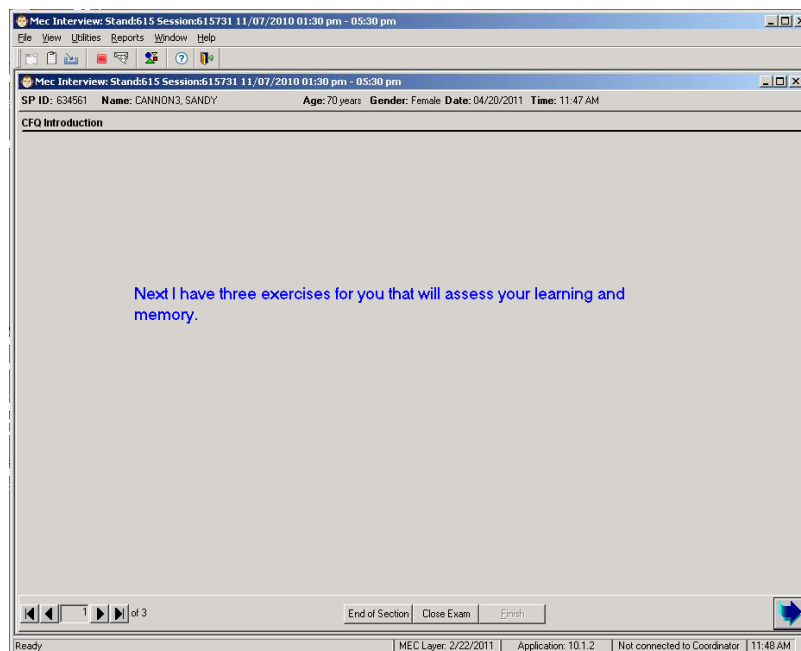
Mec Interview: Stand:615 Session:615731 11/07/2010 01:30 pm - 05:30 pm

File View Utilities Reports Window Help

Mec Interview: Stand:615 Session:615731 11/07/2010 01:30 pm - 05:30 pm

SP ID: 634561 Name: CANNON3, SANDY Age: 70 years Gender: Female Date: 04/20/2011 Time: 11:47 AM

CFQ Introduction

Next I have three exercises for you that will assess your learning and memory.

1 of 3

End of Section Close Exam Finish

Ready | MEC Layer: 2/22/2011 | Application: 10.1.2 | Not connected to Coordinator | 11:48 AM